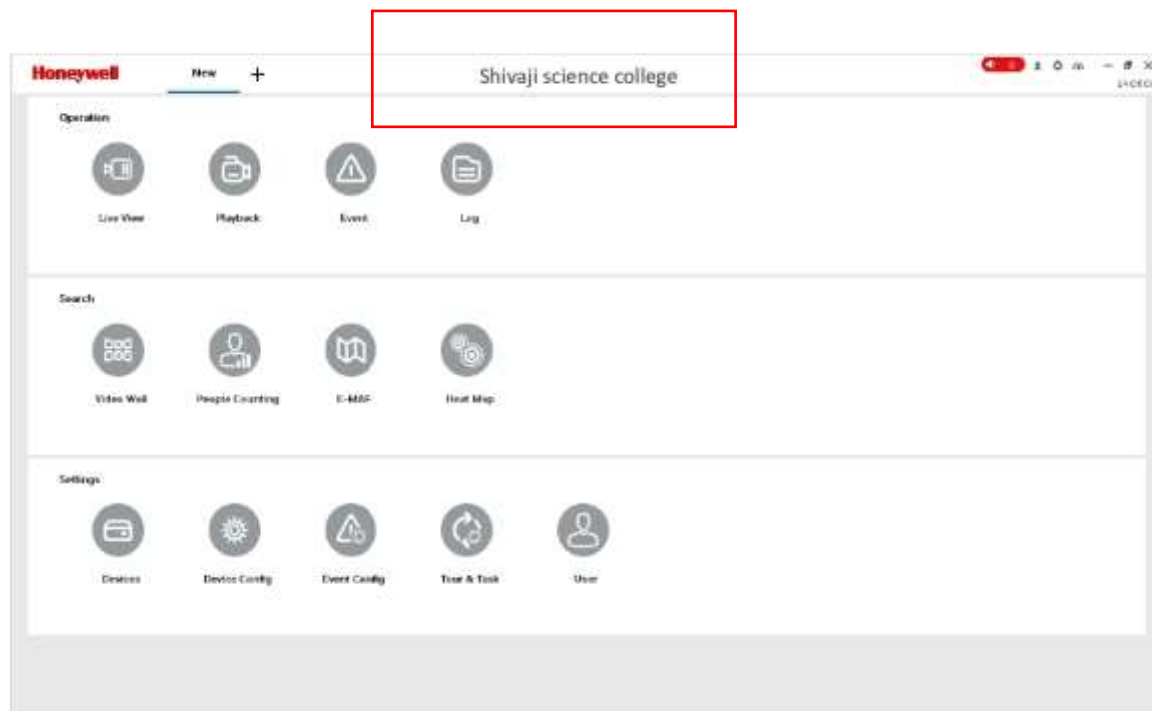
Honeywell New +

Shivaji science college

Operation

Live View

Playback

Event

Log

Search

Video Wall

People Counting

E-MAP

Heat Map

Settings

Devices

Device Config

Event Config

Tour & Task

User